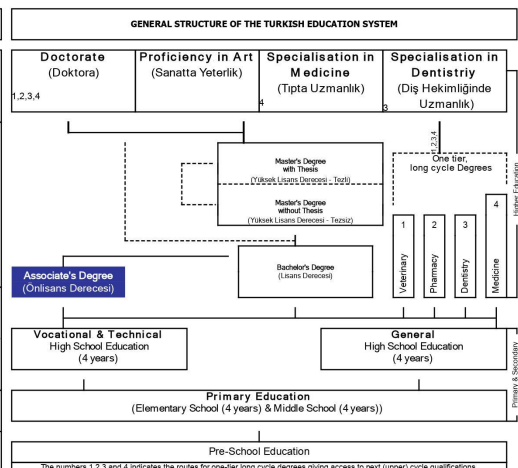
GENERAL STRUCTURE OF THE TURKISH EDUCATION SYSTEM

Doctorate
(Doktora)
1,2,3,4

Proficiency in Art
(Sanatta Yeterlik)

Specialisation in Medicine
(Tıpta Uzmanlık)
4

Specialisation in Dentistriy
(Diş Hekimliğinde Uzmanlık)
3

Master's Degree with Thesis
(Yüksek Lisans Derecesi - Tezli)

Master's Degree without Thesis
(Yüksek Lisans Derecesi - Tezsiz)

1,2,3,4
One tier, long cycle Degrees

Higher Education

Associate's Degree
(Önlisans Derecesi)

Bachelor's Degree
(Lisans Derecesi)

1 Veterinary
2 Pharmacy
3 Dentistry
4 Medicine

Vocational & Technical
High School Education
(4 years)

General
High School Education
(4 years)

Primary & Secondary

Primary Education
(Elementary School (4 years) & Middle School (4 years))

Pre-School Education

The numbers 1,2,3 and 4 indicates the routes for one-tier long cycle degrees giving access to next (upper) cycle qualifications.